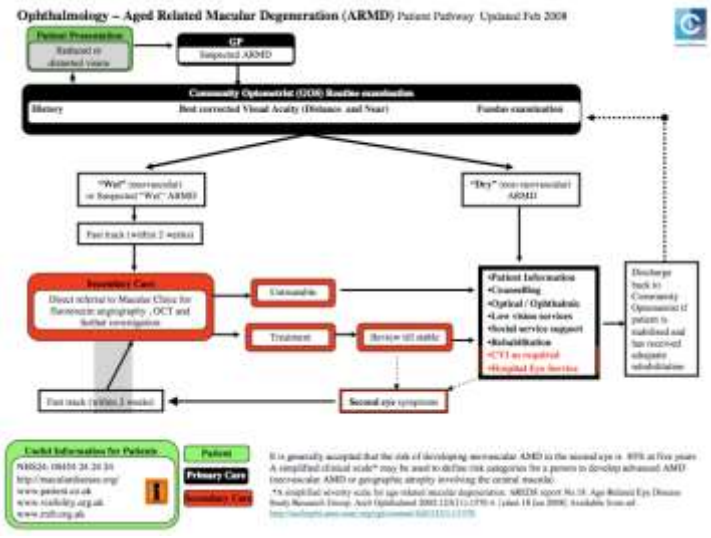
Ophthalmology – Aged Related Macular Degeneration (ARMD) Patient Pathway Updated Feb 2008

Patient Presentation
Reduced or distorted vision

GP
Suspected ARMD

Community Optometrist (GOS) Routine examination
History Best corrected Visual Acuity (Distance and Near) Fundus examination

"Wet" (neovascular) or Suspected "Wet" ARMD

"Dry" (non-neovascular) ARMD

Fast track (within 2 weeks)

Secondary Care
Direct referral to Macular Clinic for fluorescein angiography, OCT and further investigation

Untreatable

Treatment

Review till stable

•Patient Information
•Counselling
•Optical / Ophthalmic
•Low vision services
•Social service support
•Rehabilitation
•CVI as required
•Hospital Eye Service

Discharge back to Community Optometrist if patient is stabilised and has received adequate rehabilitation

Fast track (within 2 weeks)

Second eye symptoms

Useful Information for Patients
NHS24: 08454 24 24 24
http://maculardisease.org/
www.patient.co.uk
www.visibility.org.uk
www.rnib.org.uk

Patient
Primary Care
Secondary Care

It is generally accepted that the risk of developing neovascular AMD in the second eye is 40% at five years. A simplified clinical scale* may be used to define risk categories for a person to develop advanced AMD (neovascular AMD or geographic atrophy involving the central macula).

*A simplified severity scale for age-related macular degeneration: AREDS report No.18. Age-Related Eye Disease Study Research Group. Arch Ophthalmol 2005;123(11):1570-4. [cited 18 Jan 2008]. Available from url: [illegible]